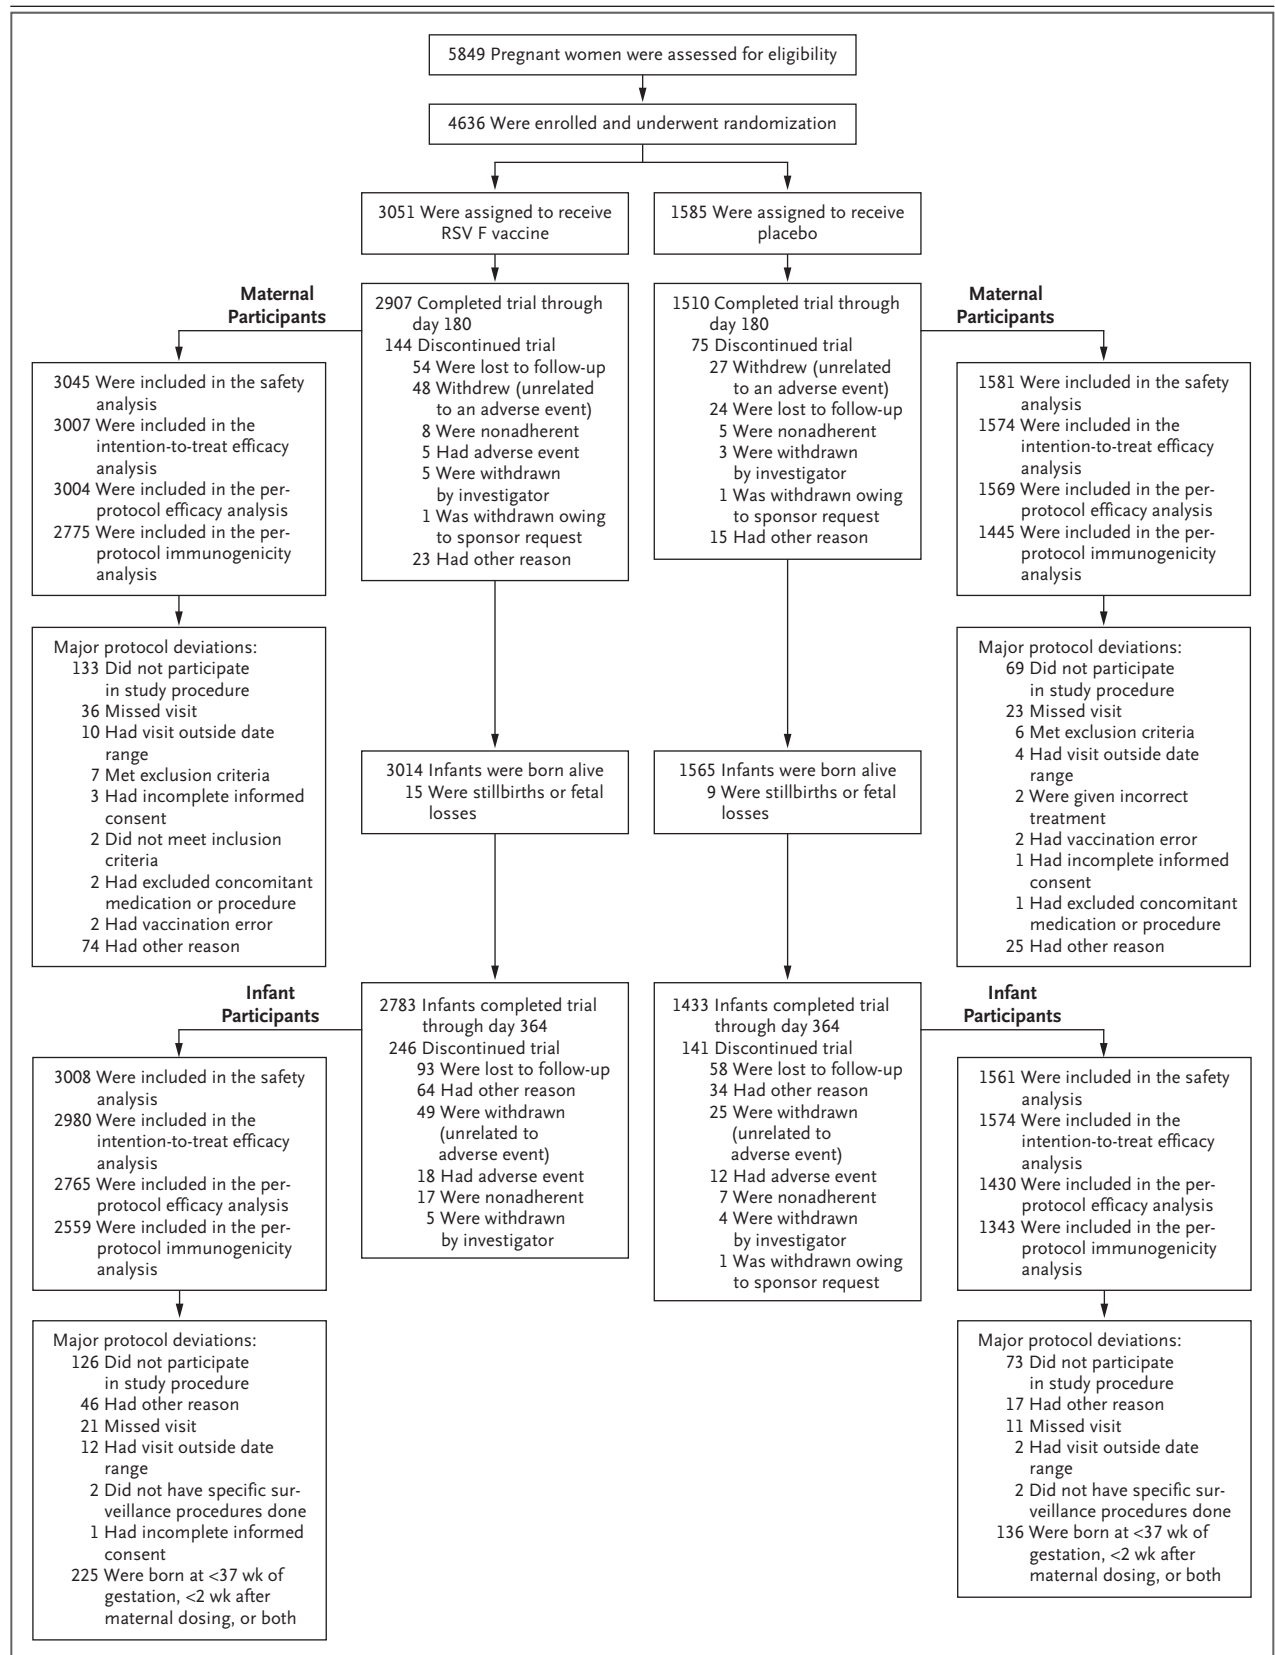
5849 Pregnant women were assessed for eligibility

4636 Were enrolled and underwent randomization

3051 Were assigned to receive RSV F vaccine

1585 Were assigned to receive placebo

Maternal Participants

2907 Completed trial through day 180
144 Discontinued trial
54 Were lost to follow-up
48 Withdrew (unrelated to an adverse event)
8 Were nonadherent
5 Had adverse event
5 Were withdrawn by investigator
1 Was withdrawn owing to sponsor request
23 Had other reason

1510 Completed trial through day 180
75 Discontinued trial
27 Withdrew (unrelated to an adverse event)
24 Were lost to follow-up
5 Were nonadherent
3 Were withdrawn by investigator
1 Was withdrawn owing to sponsor request
15 Had other reason

Maternal Participants

3045 Were included in the safety analysis
3007 Were included in the intention-to-treat efficacy analysis
3004 Were included in the per-protocol efficacy analysis
2775 Were included in the per-protocol immunogenicity analysis

1581 Were included in the safety analysis
1574 Were included in the intention-to-treat efficacy analysis
1569 Were included in the per-protocol efficacy analysis
1445 Were included in the per-protocol immunogenicity analysis

Major protocol deviations:
133 Did not participate in study procedure
36 Missed visit
10 Had visit outside date range
7 Met exclusion criteria
3 Had incomplete informed consent
2 Did not meet inclusion criteria
2 Had excluded concomitant medication or procedure
2 Had vaccination error
74 Had other reason

Major protocol deviations:
69 Did not participate in study procedure
23 Missed visit
6 Met exclusion criteria
4 Had visit outside date range
2 Were given incorrect treatment
2 Had vaccination error
1 Had incomplete informed consent
1 Had excluded concomitant medication or procedure
25 Had other reason

3014 Infants were born alive
15 Were stillbirths or fetal losses

1565 Infants were born alive
9 Were stillbirths or fetal losses

Infant Participants

2783 Infants completed trial through day 364
246 Discontinued trial
93 Were lost to follow-up
64 Had other reason
49 Were withdrawn (unrelated to adverse event)
18 Had adverse event
17 Were nonadherent
5 Were withdrawn by investigator

1433 Infants completed trial through day 364
141 Discontinued trial
58 Were lost to follow-up
34 Had other reason
25 Were withdrawn (unrelated to adverse event)
12 Had adverse event
7 Were nonadherent
4 Were withdrawn by investigator
1 Was withdrawn owing to sponsor request

Infant Participants

3008 Were included in the safety analysis
2980 Were included in the intention-to-treat efficacy analysis
2765 Were included in the per-protocol efficacy analysis
2559 Were included in the per-protocol immunogenicity analysis

1561 Were included in the safety analysis
1574 Were included in the intention-to-treat efficacy analysis
1430 Were included in the per-protocol efficacy analysis
1343 Were included in the per-protocol immunogenicity analysis

Major protocol deviations:
126 Did not participate in study procedure
46 Had other reason
21 Missed visit
12 Had visit outside date range
2 Did not have specific surveillance procedures done
1 Had incomplete informed consent
225 Were born at <37 wk of gestation, <2 wk after maternal dosing, or both

Major protocol deviations:
73 Did not participate in study procedure
17 Had other reason
11 Missed visit
2 Had visit outside date range
2 Did not have specific surveillance procedures done
136 Were born at <37 wk of gestation, <2 wk after maternal dosing, or both